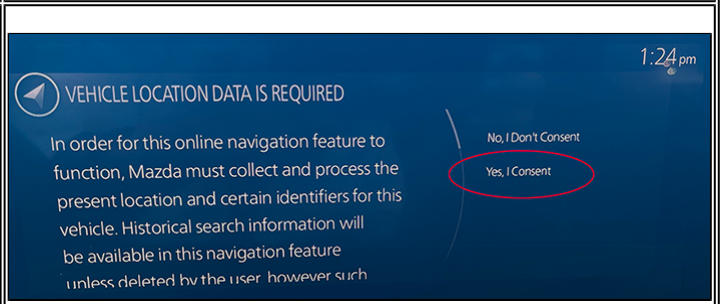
1:24 pm

VEHICLE LOCATION DATA IS REQUIRED

In order for this online navigation feature to function, Mazda must collect and process the present location and certain identifiers for this vehicle. Historical search information will be available in this navigation feature unless deleted by the user, however such

No, I Don't Consent

Yes, I Consent